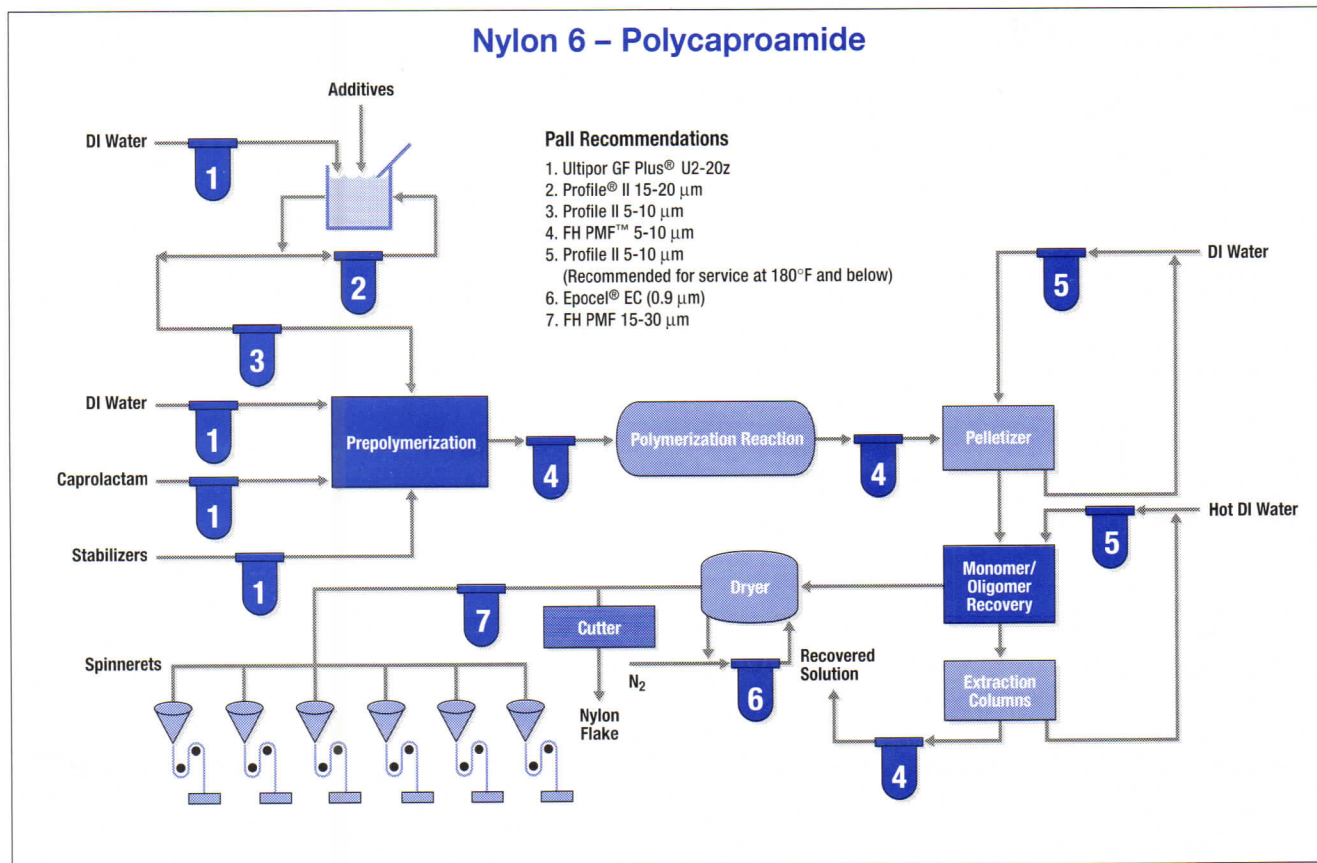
Nylon 6 – Polycaproamide

Additives

DI Water

1

2

3

Pall Recommendations
1. Ultipor GF Plus® U2-20z
2. Profile® II 15-20 $\mu$m
3. Profile II 5-10 $\mu$m
4. FH PMF™ 5-10 $\mu$m
5. Profile II 5-10 $\mu$m (Recommended for service at 180°F and below)
6. Epocel® EC (0.9 $\mu$m)
7. FH PMF 15-30 $\mu$m

DI Water

5

DI Water

1

Prepolymerization

4

Polymerization Reaction

4

Pelletizer

Caprolactam

1

Hot DI Water

5

Stabilizers

1

Dryer

Monomer/ Oligomer Recovery

7

Cutter

Spinnerets

$N_2$

6

Recovered Solution

Extraction Columns

Nylon Flake

4